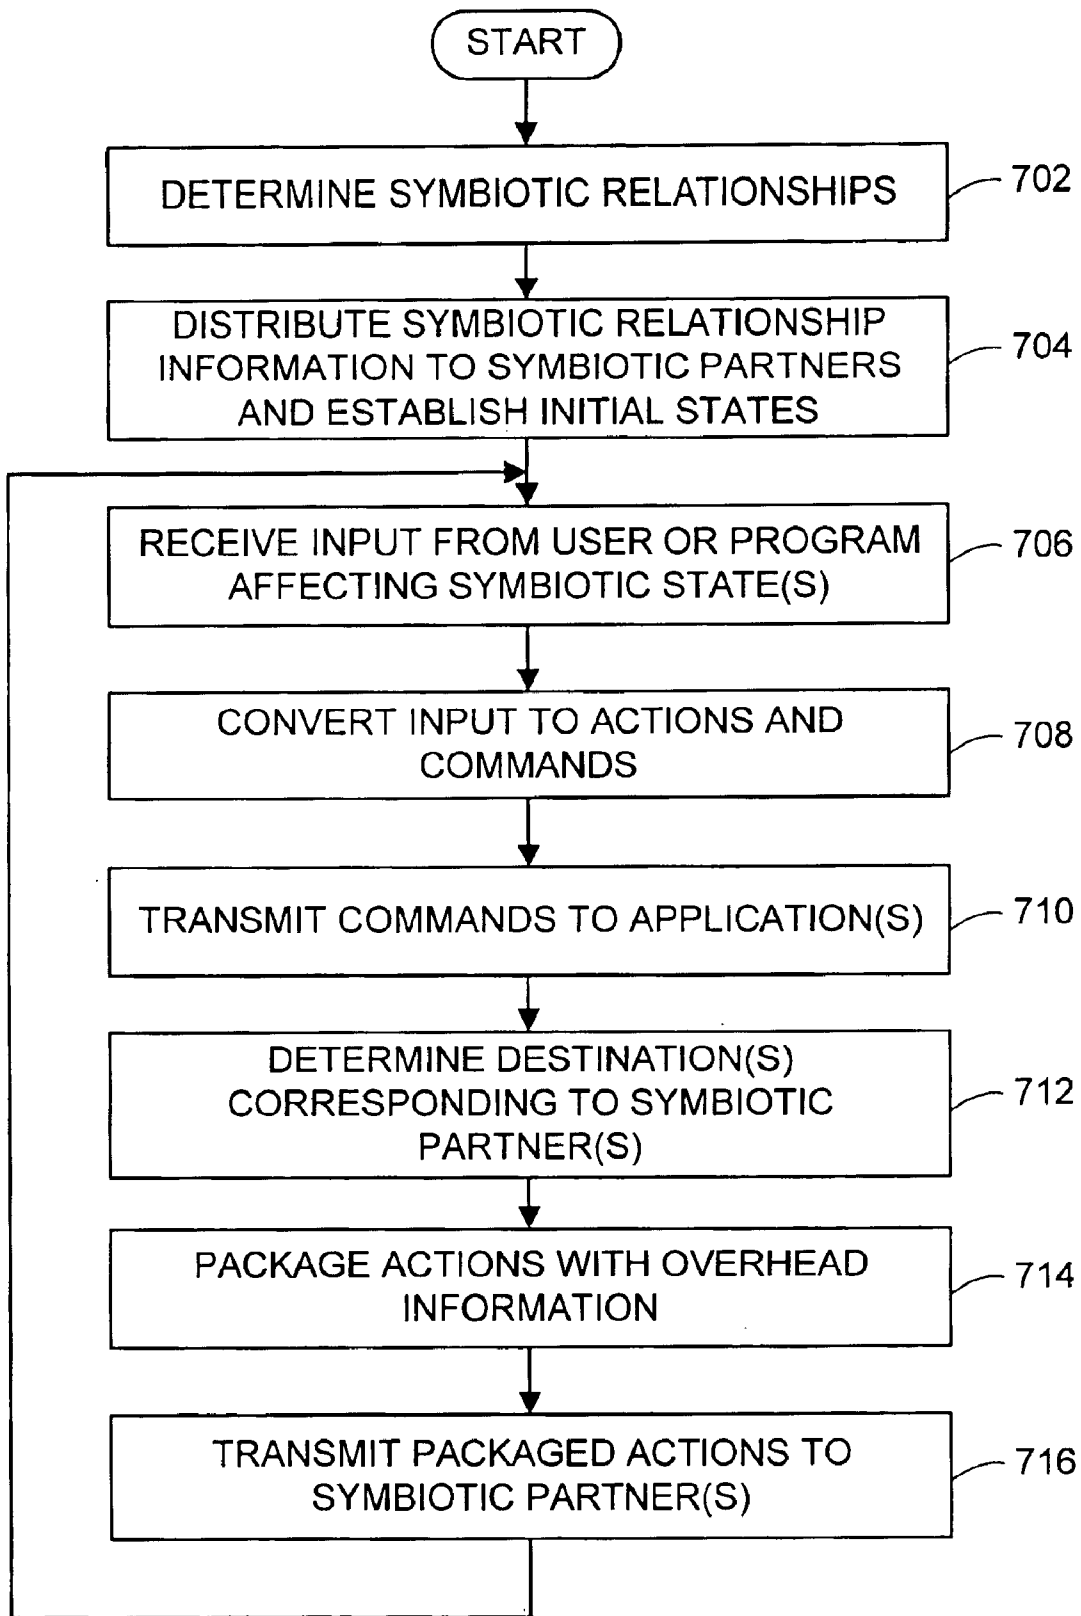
START

DETERMINE SYMBIOTIC RELATIONSHIPS

702

DISTRIBUTE SYMBIOTIC RELATIONSHIP INFORMATION TO SYMBIOTIC PARTNERS AND ESTABLISH INITIAL STATES

704

RECEIVE INPUT FROM USER OR PROGRAM AFFECTING SYMBIOTIC STATE(S)

706

CONVERT INPUT TO ACTIONS AND COMMANDS

708

TRANSMIT COMMANDS TO APPLICATION(S)

710

DETERMINE DESTINATION(S) CORRESPONDING TO SYMBIOTIC PARTNER(S)

712

PACKAGE ACTIONS WITH OVERHEAD INFORMATION

714

TRANSMIT PACKAGED ACTIONS TO SYMBIOTIC PARTNER(S)

716